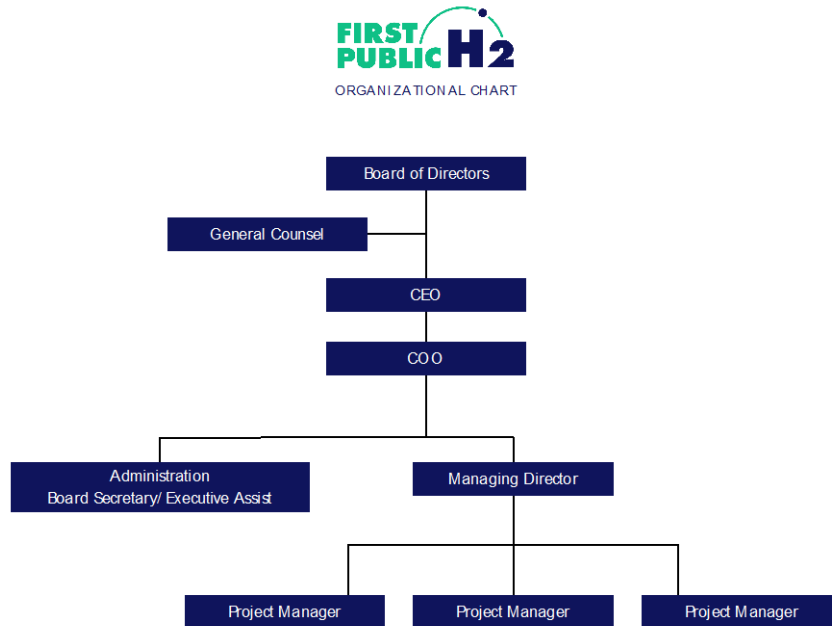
FIRST PUBLIC H2
ORGANIZATIONAL CHART

Board of Directors

General Counsel

CEO

COO

Administration
Board Secretary/ Executive Assist

Managing Director

Project Manager

Project Manager

Project Manager